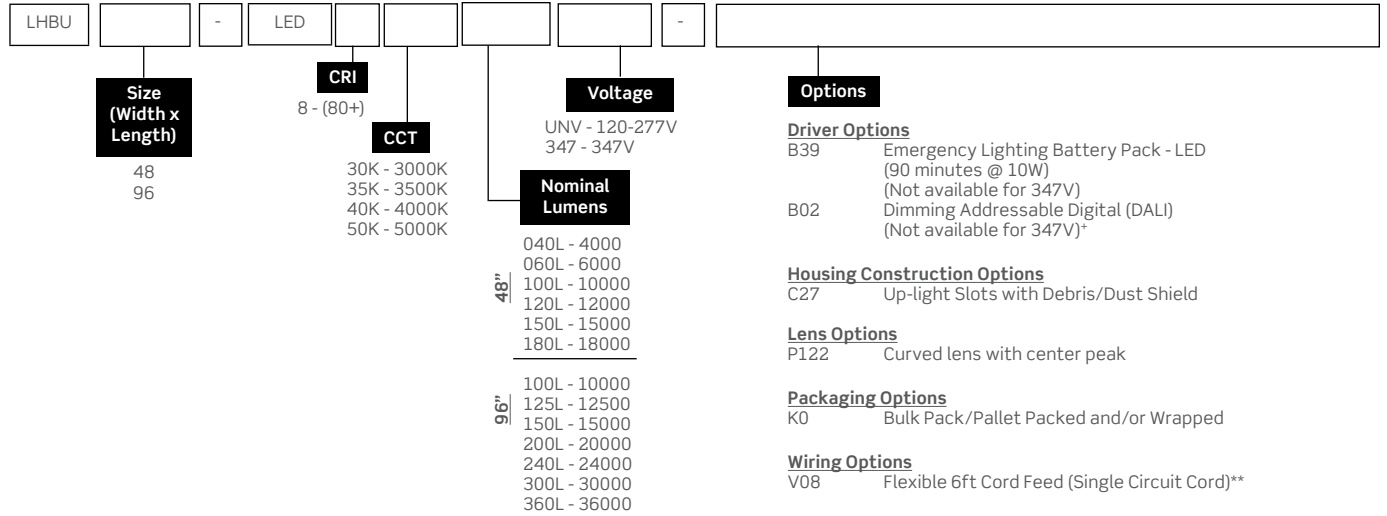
LHBU - LED -

Size (Width x Length)
48
96

CRI
8 - (80+)

CCT
30K - 3000K
35K - 3500K
40K - 4000K
50K - 5000K

Nominal Lumens

48"
040L - 4000
060L - 6000
100L - 10000
120L - 12000
150L - 15000
180L - 18000

96"
100L - 10000
125L - 12500
150L - 15000
200L - 20000
240L - 24000
300L - 30000
360L - 36000

Voltage
UNV - 120-277V
347 - 347V

Options

Driver Options
B39 Emergency Lighting Battery Pack - LED (90 minutes @ 10W) (Not available for 347V)
B02 Dimming Addressable Digital (DALI) (Not available for 347V)$^{+}$

Housing Construction Options
C27 Up-light Slots with Debris/Dust Shield

Lens Options
P122 Curved lens with center peak

Packaging Options
K0 Bulk Pack/Pallet Packed and/or Wrapped

Wiring Options
V08 Flexible 6ft Cord Feed (Single Circuit Cord)**